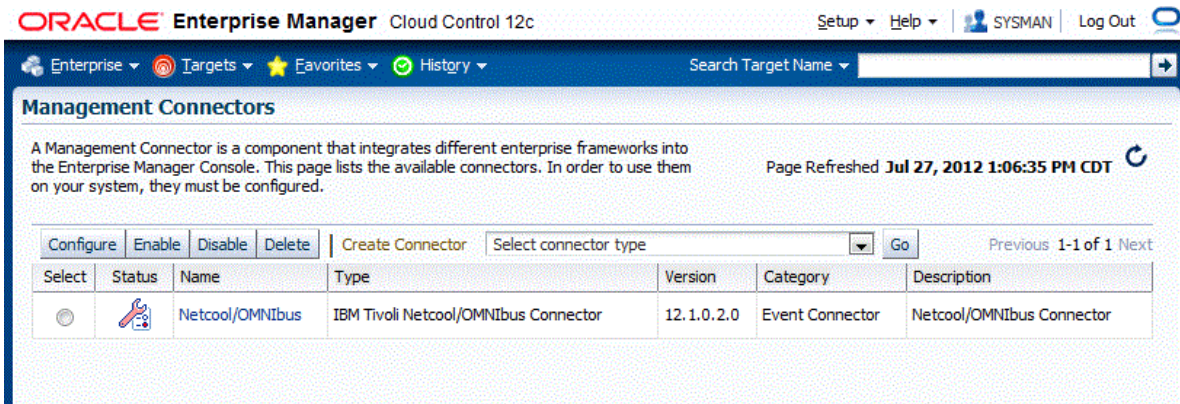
ORACLE Enterprise Manager Cloud Control 12c

Setup ▾ Help ▾ SYSMAN Log Out

Enterprise ▾ Targets ▾ Favorites ▾ History ▾

Search Target Name ▾

Management Connectors

A Management Connector is a component that integrates different enterprise frameworks into the Enterprise Manager Console. This page lists the available connectors. In order to use them on your system, they must be configured.

Page Refreshed Jul 27, 2012 1:06:35 PM CDT

Configure Enable Disable Delete | Create Connector Select connector type Go

Previous 1-1 of 1 Next

| Select | Status | Name | Type | Version | Category | Description |
|---|---|---|---|---|---|---|
| | | Netcool/OMNIbus | IBM Tivoli Netcool/OMNIbus Connector | 12.1.0.2.0 | Event Connector | Netcool/OMNIbus Connector |